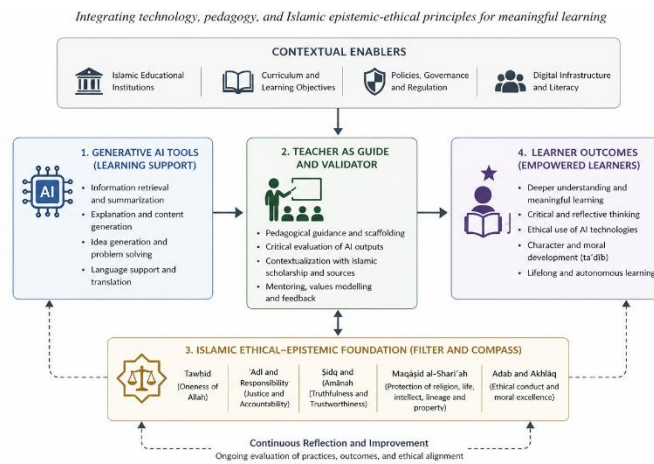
Integrating technology, pedagogy, and Islamic epistemic-ethical principles for meaningful learning

CONTEXTUAL ENABLERS

Islamic Educational Institutions

Curriculum and Learning Objectives

Policies, Governance and Regulation

Digital Infrastructure and Literacy

1. GENERATIVE AI TOOLS (LEARNING SUPPORT)

AI

• Information retrieval and summarization
• Explanation and content generation
• Idea generation and problem solving
• Language support and translation

2. TEACHER AS GUIDE AND VALIDATOR

• Pedagogical guidance and scaffolding
• Critical evaluation of AI outputs
• Contextualization with Islamic scholarship and sources
• Mentoring, values modelling and feedback

4. LEARNER OUTCOMES (EMPOWERED LEARNERS)

• Deeper understanding and meaningful learning
• Critical and reflective thinking
• Ethical use of AI technologies
• Character and moral development (ta'dīb)
• Lifelong and autonomous learning

3. ISLAMIC ETHICAL–EPISTEMIC FOUNDATION (FILTER AND COMPASS)

Tawḥīd (Oneness of Allah)

'Adl and Responsibility (Justice and Accountability)

Ṣidq and (Amānah (Truthfulness and Trustworthiness)

Maqāṣid al-Sharī'ah (Protection of religion, life, intellect, lineage and property)

Adab and Akhlāq (Ethical conduct and moral excellence)

Continuous Reflection and Improvement
Ongoing evaluation of practices, outcomes, and ethical alignment